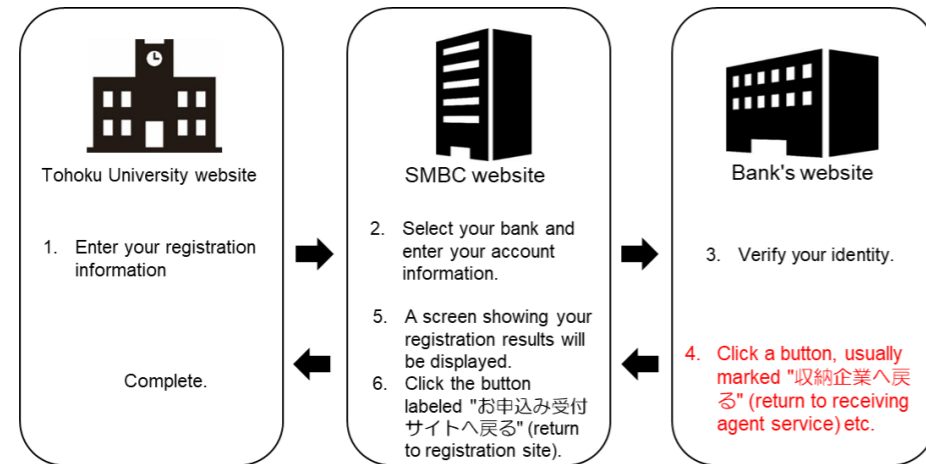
Tohoku University website

1. Enter your registration information

Complete.

SMBC website

2. Select your bank and enter your account information.

5. A screen showing your registration results will be displayed.

6. Click the button labeled "お申込み受付サイトへ戻る" (return to registration site).

Bank's website

3. Verify your identity.

4. Click a button, usually marked "収納企業へ戻る" (return to receiving agent service) etc.